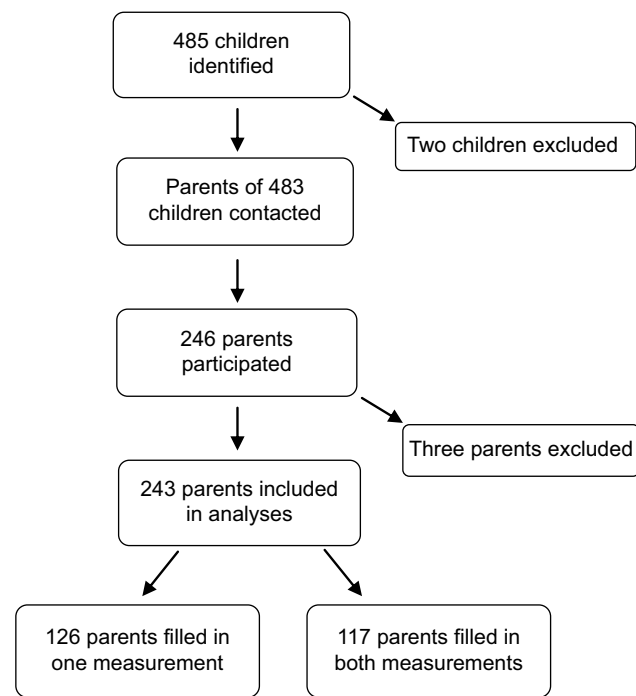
485 children identified

Two children excluded

Parents of 483 children contacted

246 parents participated

Three parents excluded

243 parents included in analyses

126 parents filled in one measurement

117 parents filled in both measurements